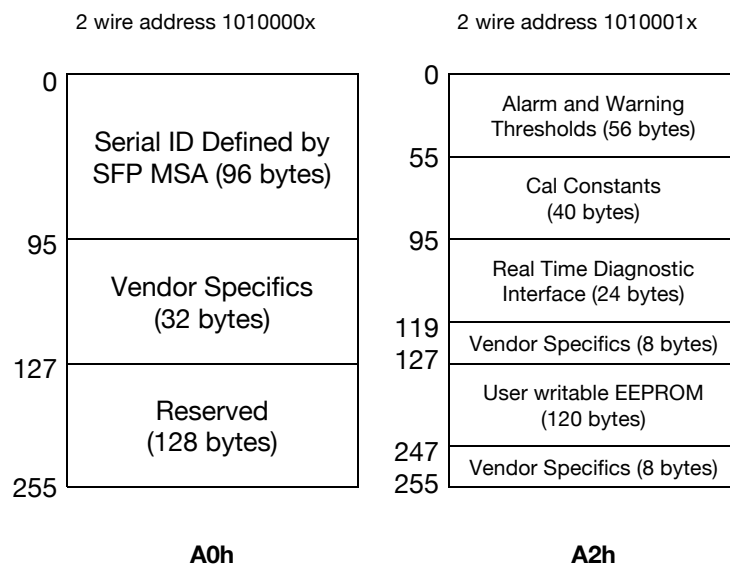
2 wire address 1010000x

0

Serial ID Defined by SFP MSA (96 bytes)

95

Vendor Specifics (32 bytes)

127

Reserved (128 bytes)

255

A0h

2 wire address 1010001x

0

Alarm and Warning Thresholds (56 bytes)

55

Cal Constants (40 bytes)

95

Real Time Diagnostic Interface (24 bytes)

119

Vendor Specifics (8 bytes)

127

User writable EEPROM (120 bytes)

247

Vendor Specifics (8 bytes)

255

A2h